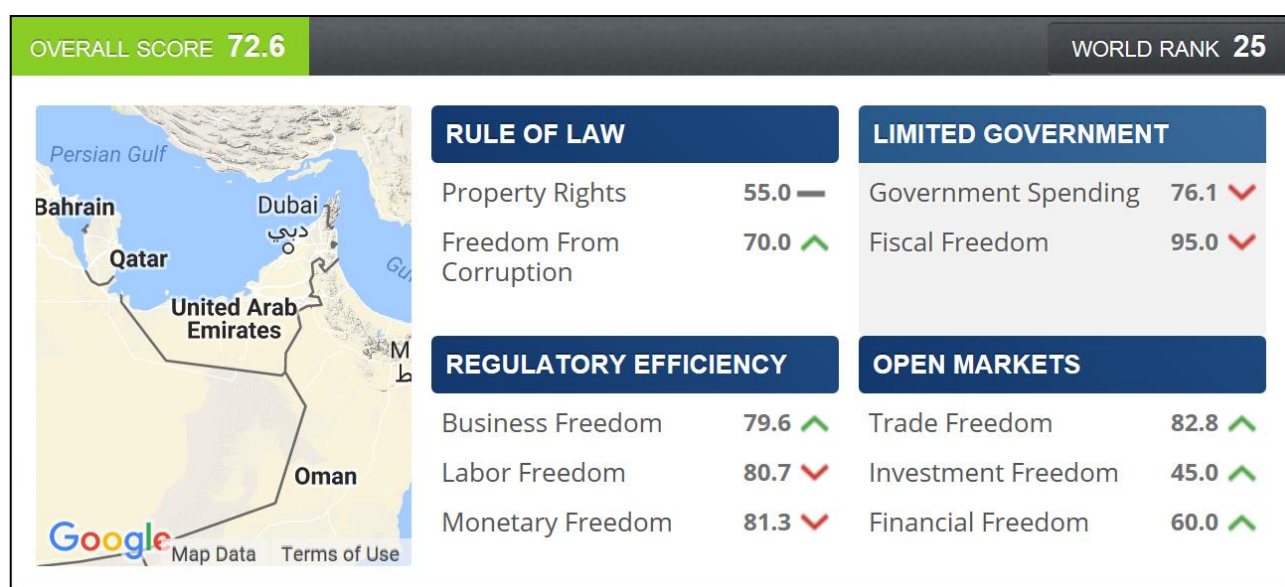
OVERALL SCORE 72.6

WORLD RANK 25

Persian Gulf
Bahrain
Dubai
دبي
Qatar
Gu
United Arab Emirates
M
ط
Oman
Google
Map Data
Terms of Use

RULE OF LAW

Property Rights 55.0
Freedom From Corruption 70.0

LIMITED GOVERNMENT

Government Spending 76.1
Fiscal Freedom 95.0

REGULATORY EFFICIENCY

Business Freedom 79.6
Labor Freedom 80.7
Monetary Freedom 81.3

OPEN MARKETS

Trade Freedom 82.8
Investment Freedom 45.0
Financial Freedom 60.0